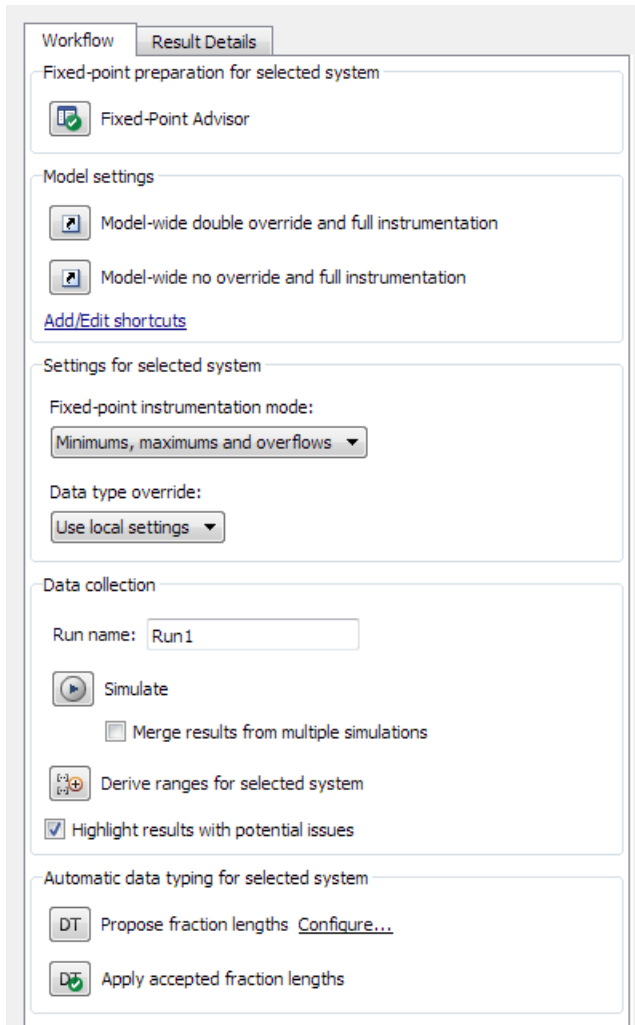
Workflow | Result Details

Fixed-point preparation for selected system

Fixed-Point Advisor

Model settings

Model-wide double override and full instrumentation

Model-wide no override and full instrumentation

Add/Edit shortcuts

Settings for selected system

Fixed-point instrumentation mode:

Minimums, maximums and overflows

Data type override:

Use local settings

Data collection

Run name: Run1

Simulate

Merge results from multiple simulations

Derive ranges for selected system

Highlight results with potential issues

Automatic data typing for selected system

DT Propose fraction lengths Configure...

DT Apply accepted fraction lengths